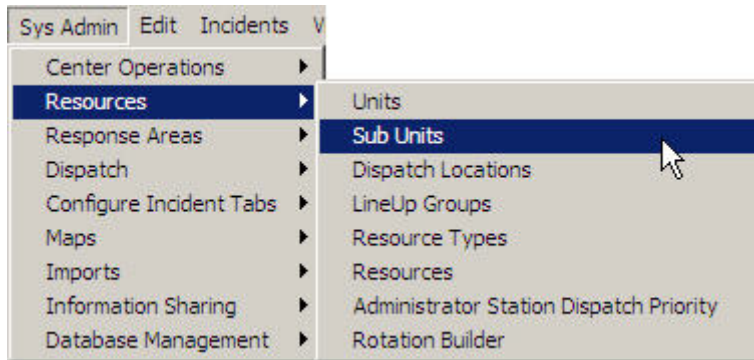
Sys Admin Edit Incidents V

Center Operations
Resources
Response Areas
Dispatch
Configure Incident Tabs
Maps
Imports
Information Sharing
Database Management

Units
Sub Units
Dispatch Locations
LineUp Groups
Resource Types
Resources
Administrator Station Dispatch Priority
Rotation Builder